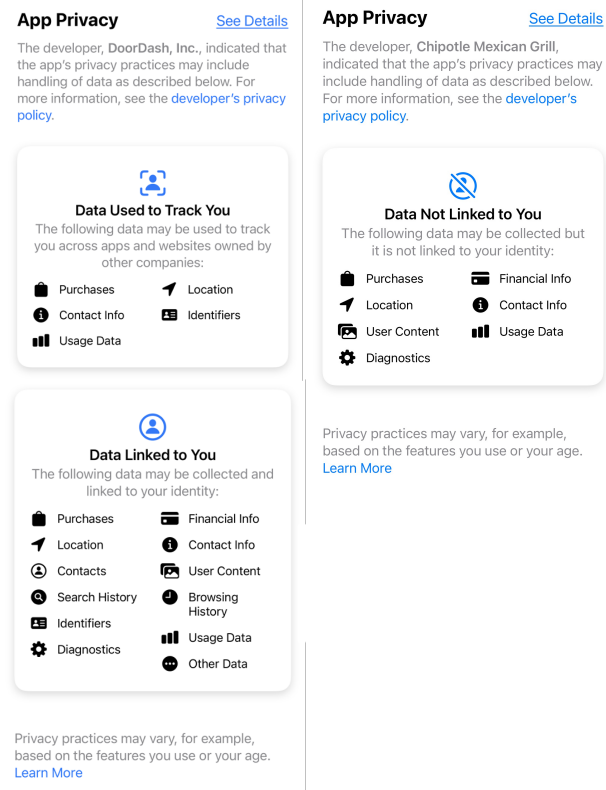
App Privacy
See Details

The developer, DoorDash, Inc., indicated that the app's privacy practices may include handling of data as described below. For more information, see the developer's privacy policy.

Data Used to Track You
The following data may be used to track you across apps and websites owned by other companies:

Purchases
Location
Contact Info
Identifiers
Usage Data

Data Linked to You
The following data may be collected and linked to your identity:

Purchases
Financial Info
Location
Contact Info
Contacts
User Content
Search History
Browsing History
Identifiers
Usage Data
Diagnostics
Other Data

Privacy practices may vary, for example, based on the features you use or your age. Learn More

App Privacy
See Details

The developer, Chipotle Mexican Grill, indicated that the app's privacy practices may include handling of data as described below. For more information, see the developer's privacy policy.

Data Not Linked to You
The following data may be collected but it is not linked to your identity:

Purchases
Financial Info
Location
Contact Info
User Content
Usage Data
Diagnostics

Privacy practices may vary, for example, based on the features you use or your age. Learn More